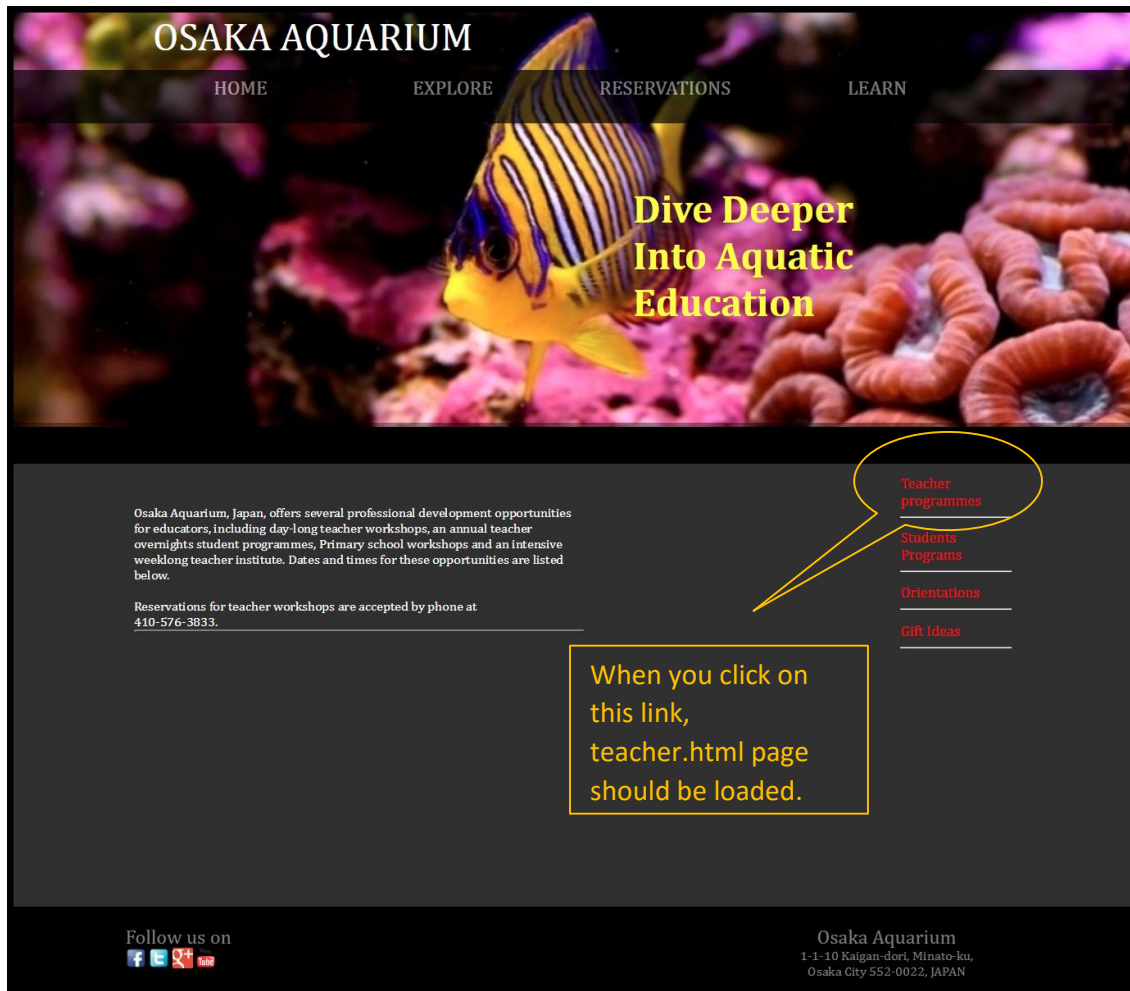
OSAKA AQUARIUM

HOME EXPLORE RESERVATIONS LEARN

Dive Deeper Into Aquatic Education

Osaka Aquarium, Japan, offers several professional development opportunities for educators, including day-long teacher workshops, an annual teacher overnights student programmes, Primary school workshops and an intensive weeklong teacher institute. Dates and times for these opportunities are listed below.

Reservations for teacher workshops are accepted by phone at 410-576-3833.

Teacher programmes

Students Programs

Orientations

Gift Ideas

When you click on this link, teacher.html page should be loaded.

Follow us on

You Tube

Osaka Aquarium
1-1-10 Kaigan-dori, Minato-ku,
Osaka City 552-0022, JAPAN